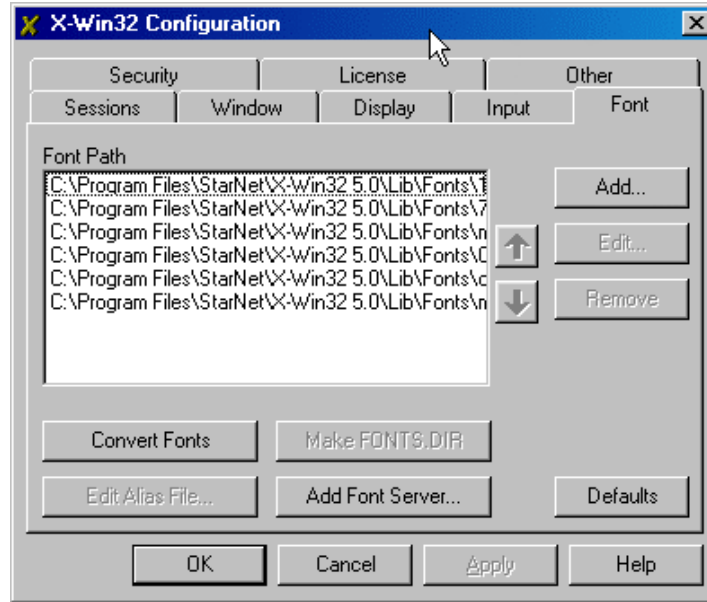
X-Win32 Configuration

Security
License
Other
Sessions
Window
Display
Input
Font

Font Path

C:\Program Files\StarNet\X-Win32 5.0\Lib\Fonts\1
C:\Program Files\StarNet\X-Win32 5.0\Lib\Fonts\7
C:\Program Files\StarNet\X-Win32 5.0\Lib\Fonts\n
C:\Program Files\StarNet\X-Win32 5.0\Lib\Fonts\0
C:\Program Files\StarNet\X-Win32 5.0\Lib\Fonts\c
C:\Program Files\StarNet\X-Win32 5.0\Lib\Fonts\n

Add...
Edit...
Remove

Convert Fonts
Make FONTS.DIR
Edit Alias File...
Add Font Server...
Defaults

OK
Cancel
Apply
Help